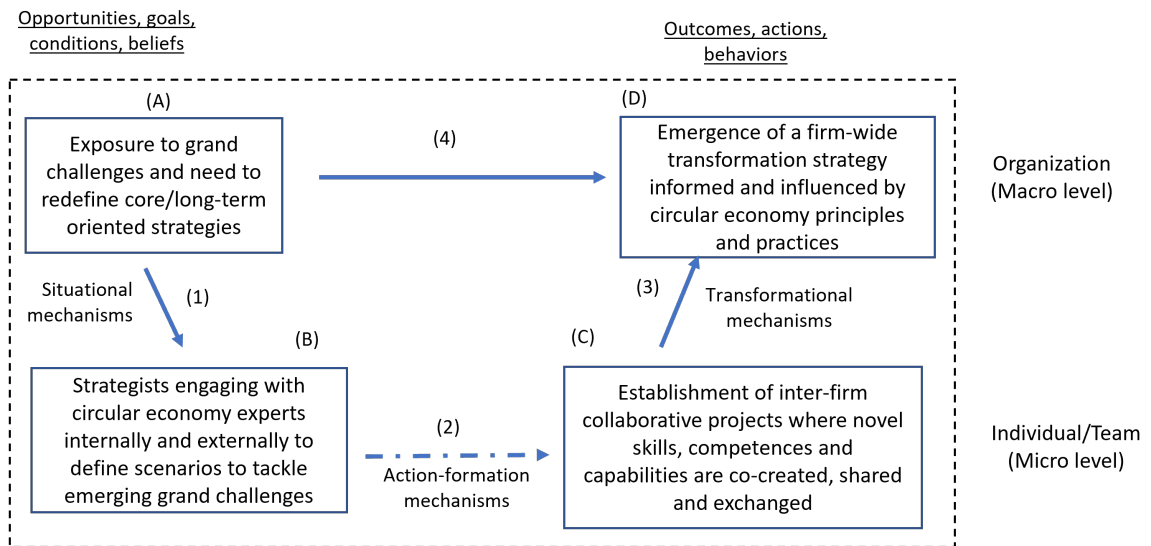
Opportunities, goals, conditions, beliefs

Outcomes, actions, behaviors

(A)

Exposure to grand challenges and need to redefine core/long-term oriented strategies

(4)

(D)

Emergence of a firm-wide transformation strategy informed and influenced by circular economy principles and practices

Organization (Macro level)

Situational mechanisms

(1)

(3)

Transformational mechanisms

(B)

(C)

Strategists engaging with circular economy experts internally and externally to define scenarios to tackle emerging grand challenges

(2)

Action-formation mechanisms

Establishment of inter-firm collaborative projects where novel skills, competences and capabilities are co-created, shared and exchanged

Individual/Team (Micro level)